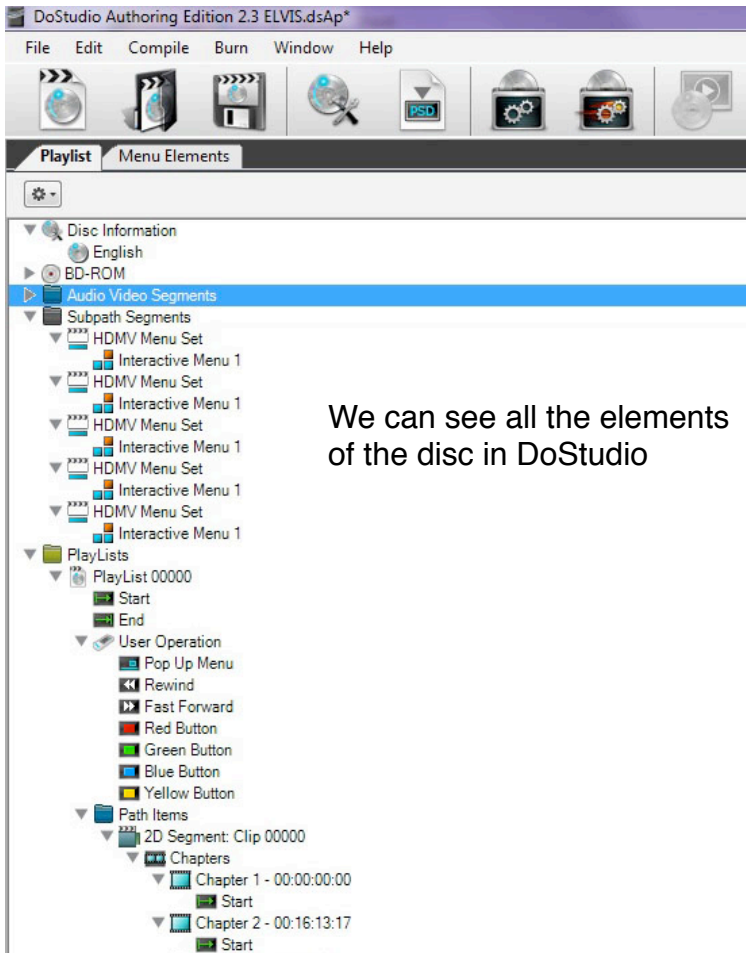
DoStudio Authoring Edition 2.3 ELVIS.dsAp*

File Edit Compile Burn Window Help

PSD

Playlist Menu Elements

Disc Information
English
BD-ROM
Audio Video Segments
Subpath Segments
HDMV Menu Set
Interactive Menu 1
HDMV Menu Set
Interactive Menu 1
HDMV Menu Set
Interactive Menu 1
HDMV Menu Set
Interactive Menu 1
HDMV Menu Set
Interactive Menu 1
PlayLists
PlayList 00000
Start
End
User Operation
Pop Up Menu
Rewind
Fast Forward
Red Button
Green Button
Blue Button
Yellow Button
Path Items
2D Segment: Clip 00000
Chapters
Chapter 1 - 00:00:00:00
Start
Chapter 2 - 00:16:13:17
Start

We can see all the elements of the disc in DoStudio